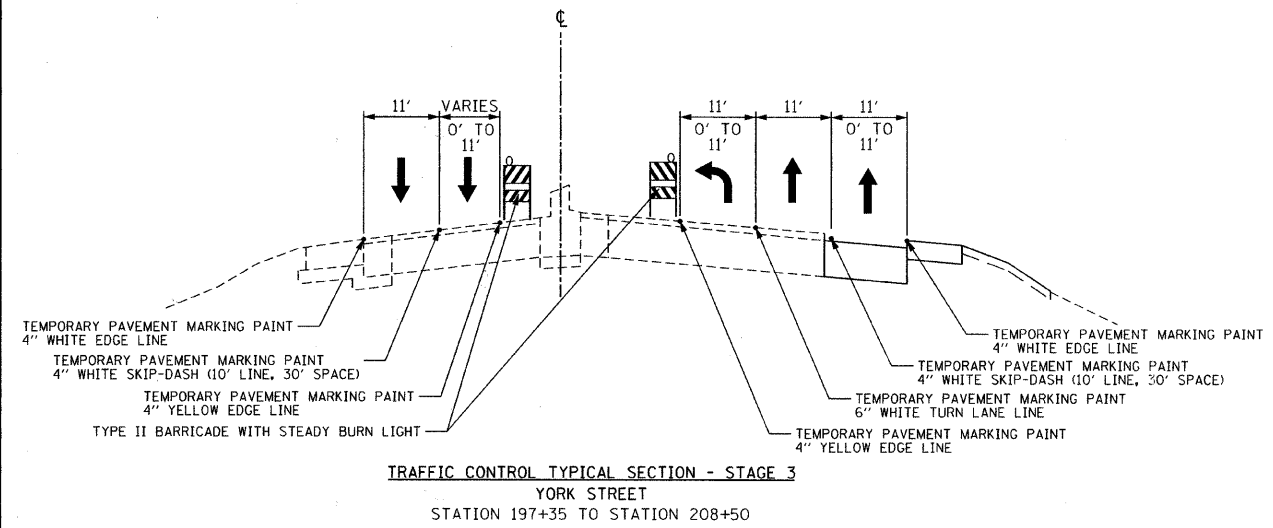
℄

11'

VARIES

0' TO 11'

11'

11'

11'

0' TO 11'

0' TO 11'

TEMPORARY PAVEMENT MARKING PAINT 4" WHITE EDGE LINE

TEMPORARY PAVEMENT MARKING PAINT 4" WHITE SKIP-DASH (10' LINE, 30' SPACE)

TEMPORARY PAVEMENT MARKING PAINT 4" YELLOW EDGE LINE

TYPE II BARRICADE WITH STEADY BURN LIGHT

TEMPORARY PAVEMENT MARKING PAINT 4" WHITE EDGE LINE

TEMPORARY PAVEMENT MARKING PAINT 4" WHITE SKIP-DASH (10' LINE, 30' SPACE)

TEMPORARY PAVEMENT MARKING PAINT 6" WHITE TURN LANE LINE

TEMPORARY PAVEMENT MARKING PAINT 4" YELLOW EDGE LINE

TRAFFIC CONTROL TYPICAL SECTION - STAGE 3
YORK STREET
STATION 197+35 TO STATION 208+50